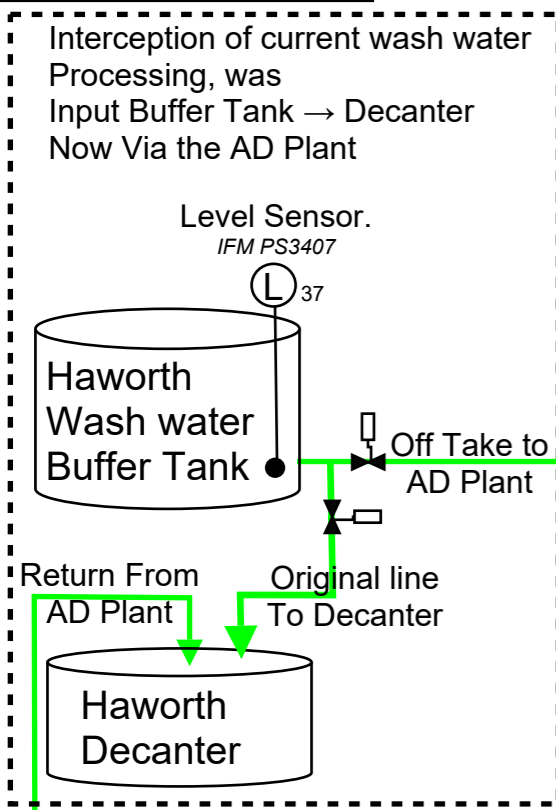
Interception of current wash water Processing, was
Input Buffer Tank → Decanter
Now Via the AD Plant

Level Sensor.
IFM PS3407

L 37

Haworth Wash water Buffer Tank

Off Take to AD Plant

Return From AD Plant

Original line To Decanter

Haworth Decanter